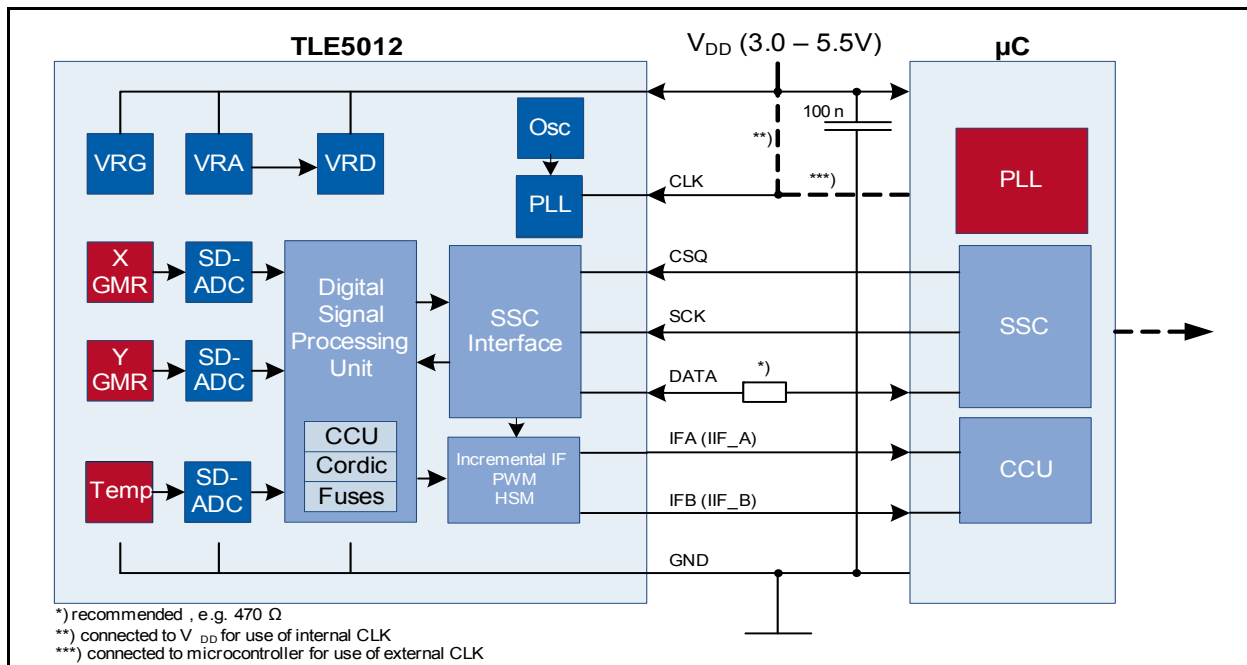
TLE5012

$V_{DD}$ (3.0 – 5.5V)

µC

100 n

**)

***)

VRG

VRA

VRD

Osc

PLL

CLK

PLL

X GMR

SD-ADC

Digital Signal Processing Unit

SSC Interface

CSQ

SCK

SSC

Y GMR

SD-ADC

*)

DATA

CCU

Cordic

Fuses

Incremental IF PWM HSM

IFA (IIF_A)

CCU

Temp

SD-ADC

IFB (IIF_B)

GND

*) recommended , e.g. 470 Ω

**) connected to $V_{DD}$ for use of internal CLK

***) connected to microcontroller for use of external CLK